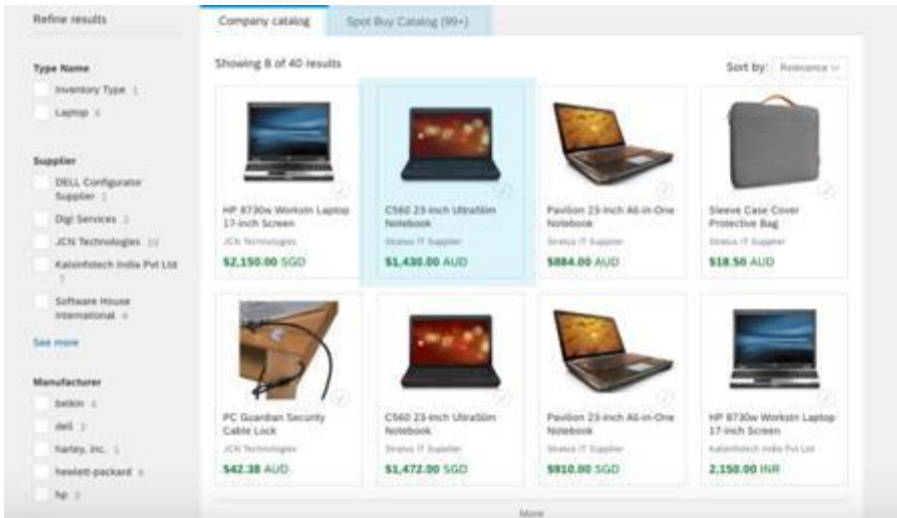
Refine results

Type Name

Inventory Type 1

Laptop 4

Supplier

DELL Configurator Supplier 1

Digi Services 2

JCN Technologies 10

Kalsinfotech India Pvt Ltd 3

Software House International 4

See more

Manufacturer

belkin 4

dell 3

harley, inc. 1

hewlett-packard 6

hp 3

Company catalog

Spot Buy Catalog (99+)

Showing 8 of 40 results

Sort by: Relevance

HP 8730w Workstn Laptop 17-inch Screen
JCN Technologies
$2,150.00 SGD

C560 23-inch UltraSlim Notebook
Stratus IT Supplier
$1,430.00 AUD

Pavilion 23-inch All-in-One Notebook
Stratus IT Supplier
$884.00 AUD

Sleeve Case Cover Protective Bag
Stratus IT Supplier
$18.56 AUD

PC Guardian Security Cable Lock
JCN Technologies
$42.38 AUD

C560 23-inch UltraSlim Notebook
Stratus IT Supplier
$1,472.00 SGD

Pavilion 23-inch All-in-One Notebook
Stratus IT Supplier
$910.00 SGD

HP 8730w Workstn Laptop 17-inch Screen
Kalsinfotech India Pvt Ltd
2,150.00 INR

More